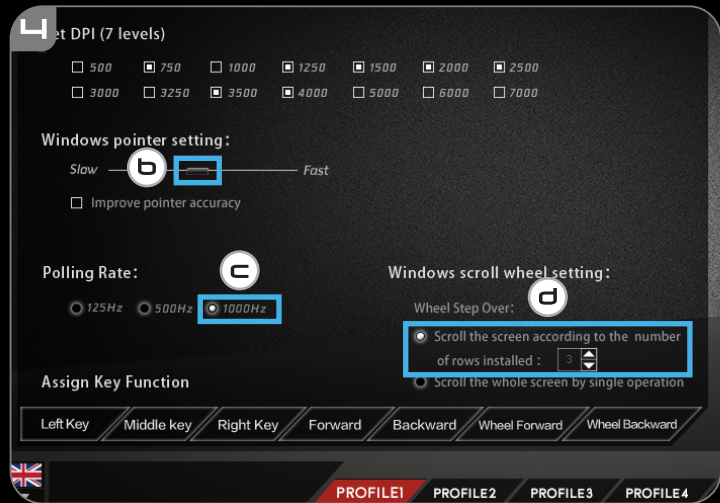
4

et DPI (7 levels)

500 750 1000 1250 1500 2000 2500
3000 3250 3500 4000 5000 6000 7000

Windows pointer setting:

Slow b Fast

Improve pointer accuracy

Polling Rate: c

125Hz 500Hz 1000Hz

Windows scroll wheel setting:

Wheel Step Over: d

Scroll the screen according to the number of rows installed : 3

Scroll the whole screen by single operation

Assign Key Function

| Left Key | Middle key | Right Key | Forward | Backward | Wheel Forward | Wheel Backward |
|---|---|---|---|---|---|---|

PROFILE1 PROFILE2 PROFILE3 PROFILE4